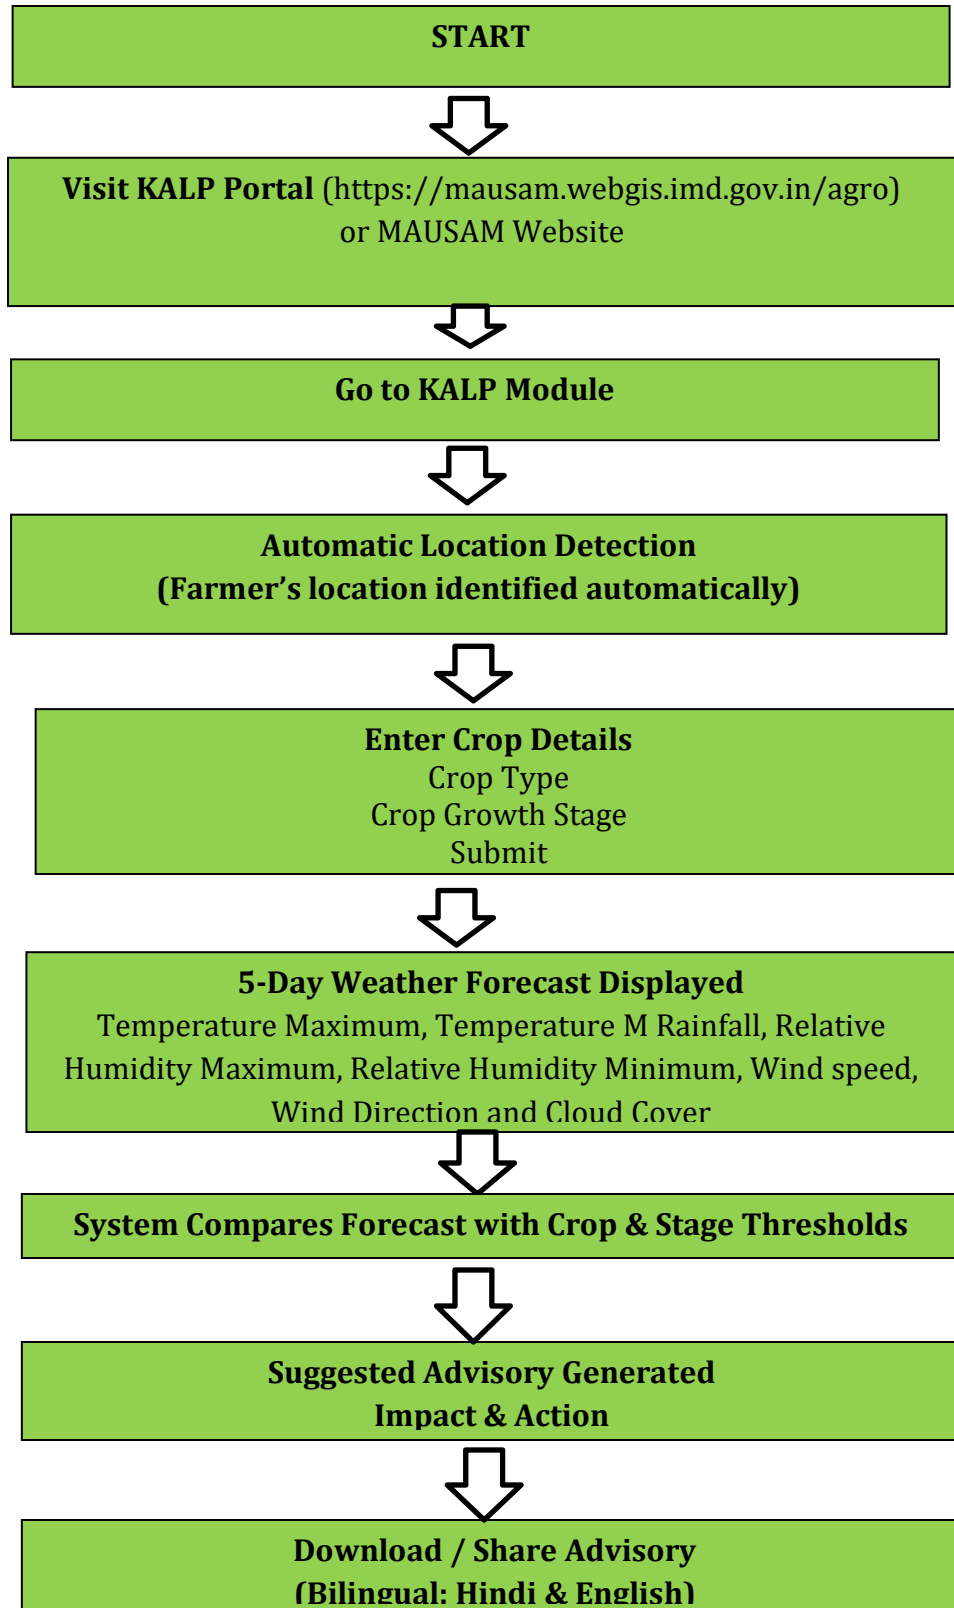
START

Visit KALP Portal (https://mausam.webgis.imd.gov.in/agro) or MAUSAM Website

Go to KALP Module

Automatic Location Detection
(Farmer’s location identified automatically)

Enter Crop Details
Crop Type
Crop Growth Stage
Submit

5-Day Weather Forecast Displayed
Temperature Maximum, Temperature M Rainfall, Relative Humidity Maximum, Relative Humidity Minimum, Wind speed, Wind Direction and Cloud Cover

System Compares Forecast with Crop & Stage Thresholds

Suggested Advisory Generated
Impact & Action

Download / Share Advisory
(Bilingual: Hindi & English)